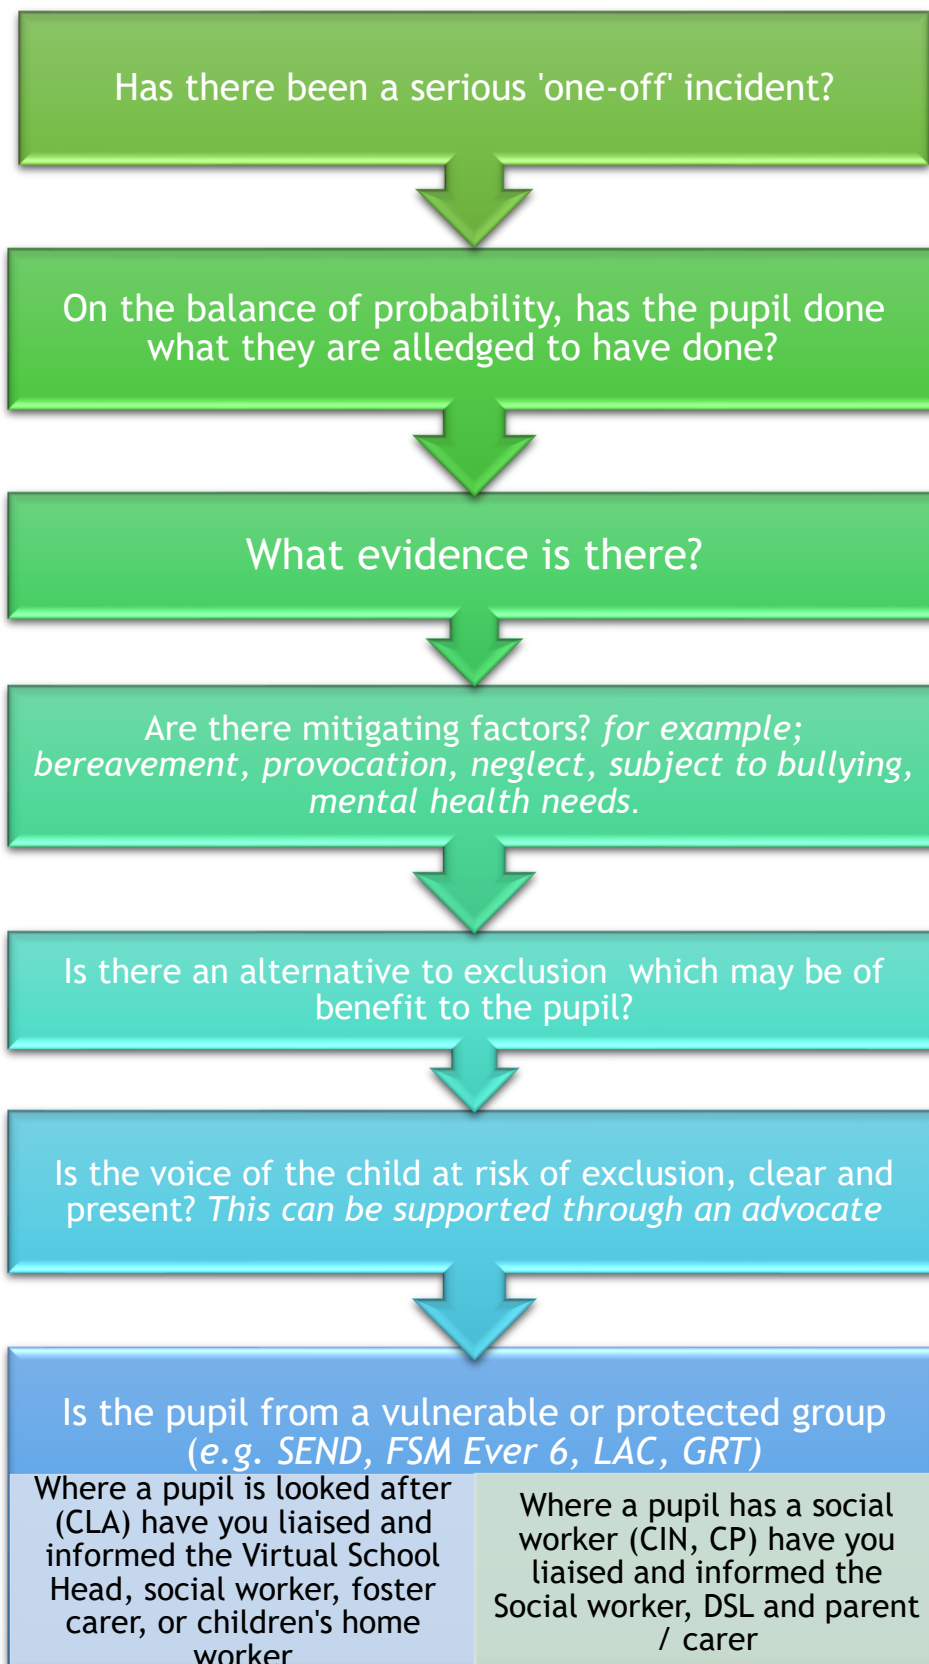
Has there been a serious 'one-off' incident?

On the balance of probability, has the pupil done what they are alledged to have done?

What evidence is there?

Are there mitigating factors? *for example; bereavement, provocation, neglect, subject to bullying, mental health needs.*

Is there an alternative to exclusion which may be of benefit to the pupil?

Is the voice of the child at risk of exclusion, clear and present? *This can be supported through an advocate*

Is the pupil from a vulnerable or protected group *(e.g. SEND, FSM Ever 6, LAC, GRT)*

Where a pupil is looked after (CLA) have you liaised and informed the Virtual School Head, social worker, foster carer, or children's home worker

Where a pupil has a social worker (CIN, CP) have you liaised and informed the Social worker, DSL and parent / carer